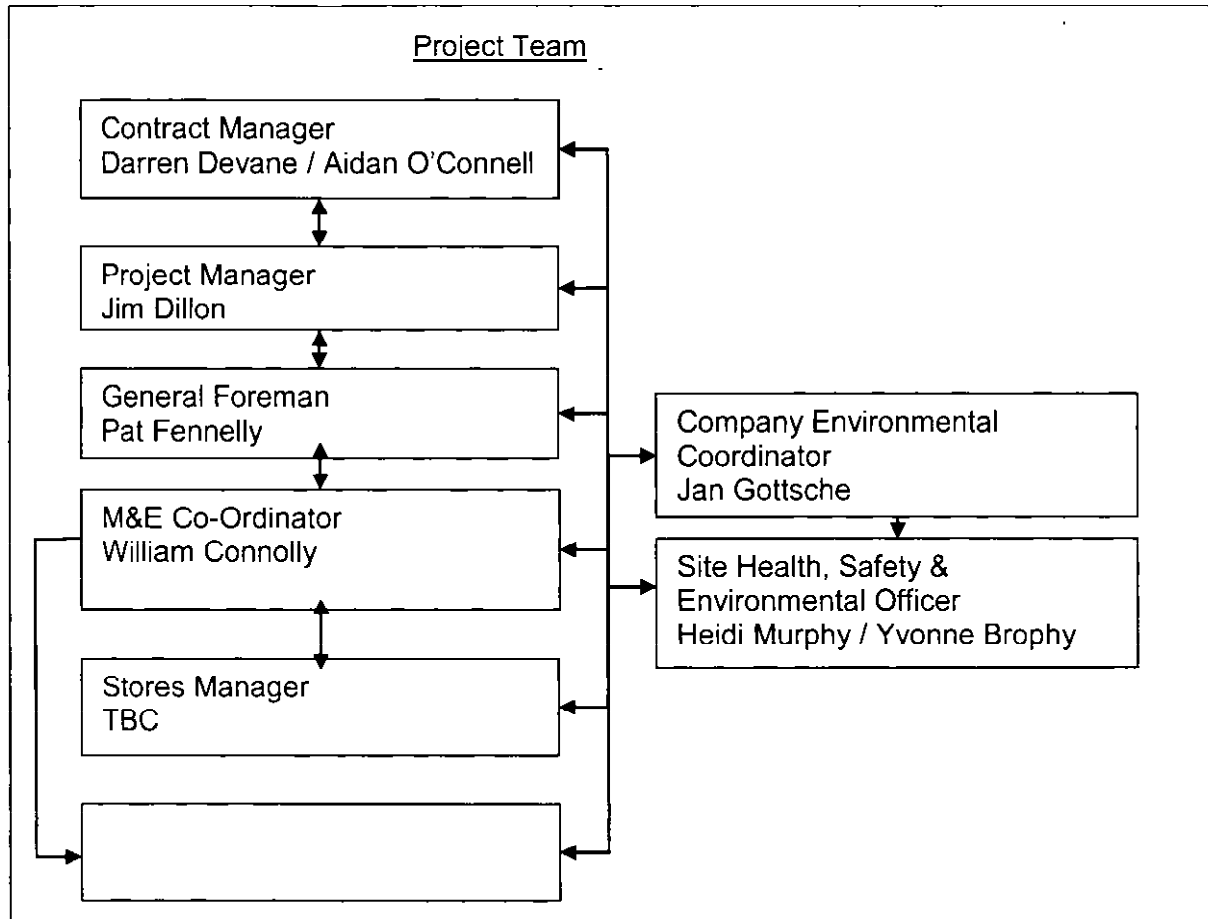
Project Team

Contract Manager
Darren Devane / Aidan O'Connell

Project Manager
Jim Dillon

General Foreman
Pat Fennelly

M&E Co-Ordinator
William Connolly

Stores Manager
TBC

Company Environmental Coordinator
Jan Gottsche

Site Health, Safety & Environmental Officer
Heidi Murphy / Yvonne Brophy